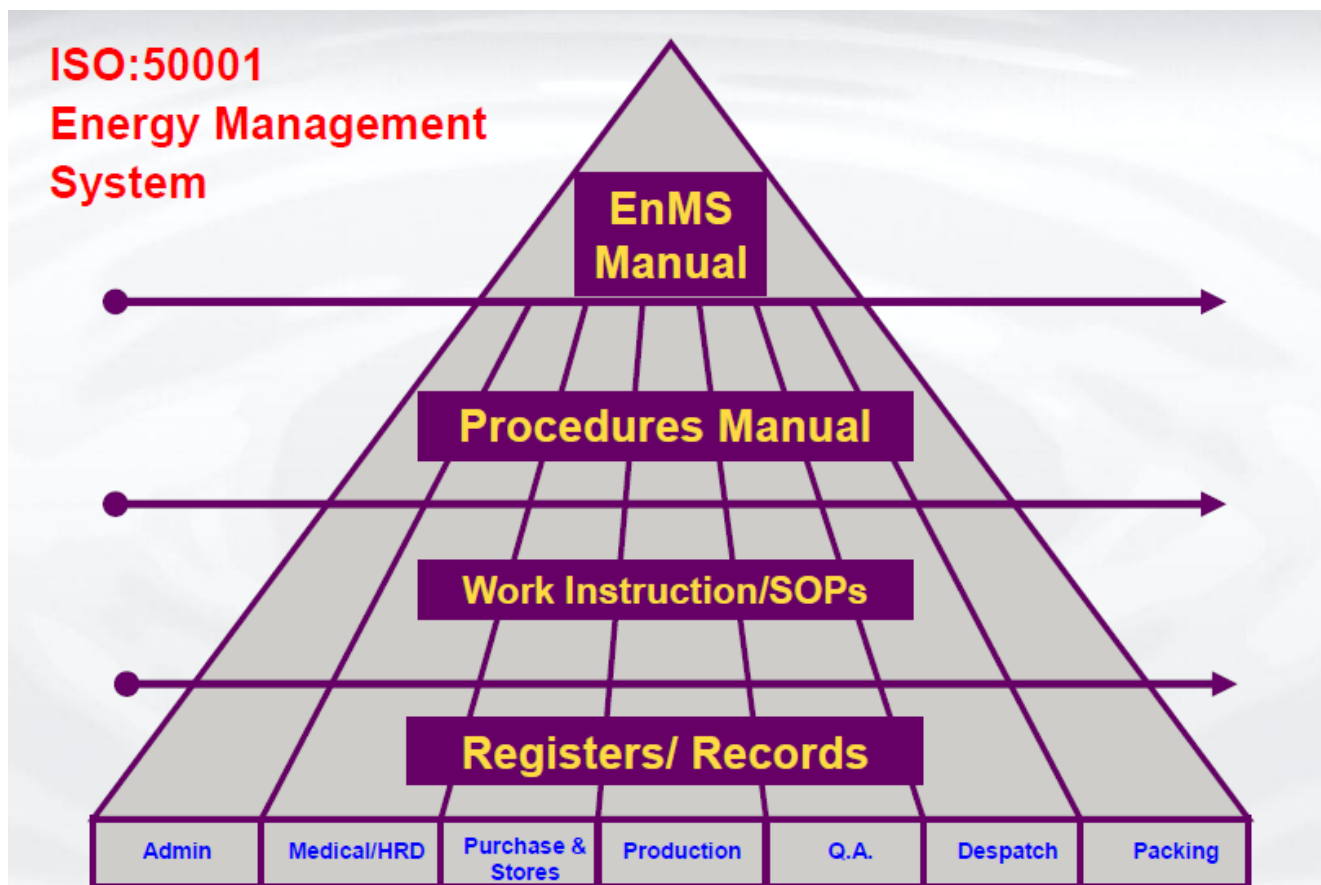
ISO:50001
Energy Management
System

EnMS
Manual

Procedures Manual

Work Instruction/SOPs

Registers/ Records

| Admin | Medical/HRD | Purchase & Stores | Production | Q.A. | Despatch | Packing |
|---|---|---|---|---|---|---|